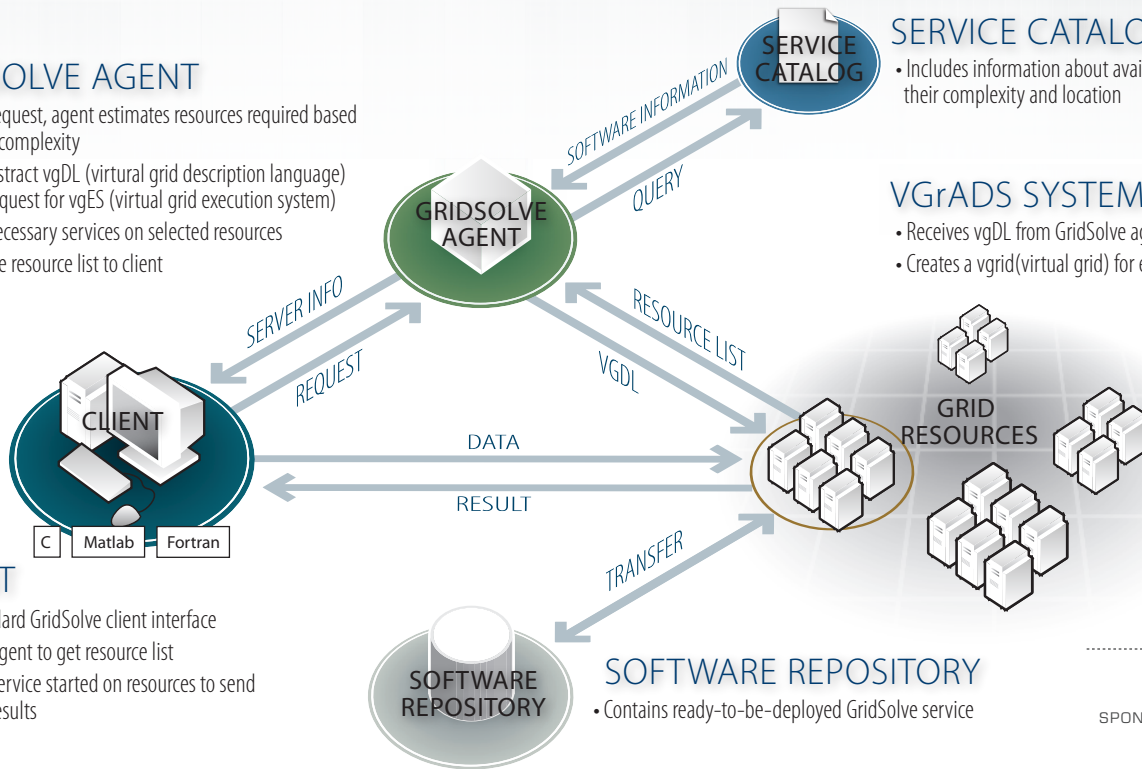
OLVE AGENT
equest, agent estimates resources required based complexity
stract vgDL (virtual grid description language) quest for vgES (virtual grid execution system)
ecessary services on selected resources
e resource list to client

SERVICE CATALOG

SERVICE CATALO
• Includes information about avai their complexity and location

SOFTWARE INFORMATION

QUERY

GRIDSOLVE AGENT

VGrADS SYSTEM
• Receives vgDL from GridSolve a
• Creates a vgrid(virtual grid) for e

SERVER INFO

REQUEST

RESOURCE LIST

VGDL

GRID RESOURCES

CLIENT

DATA

RESULT

C
Matlab
Fortran

T
dard GridSolve client interface
gent to get resource list
ervice started on resources to send esults

TRANSFER

SOFTWARE REPOSITORY

SOFTWARE REPOSITORY
• Contains ready-to-be-deployed GridSolve service

SPON